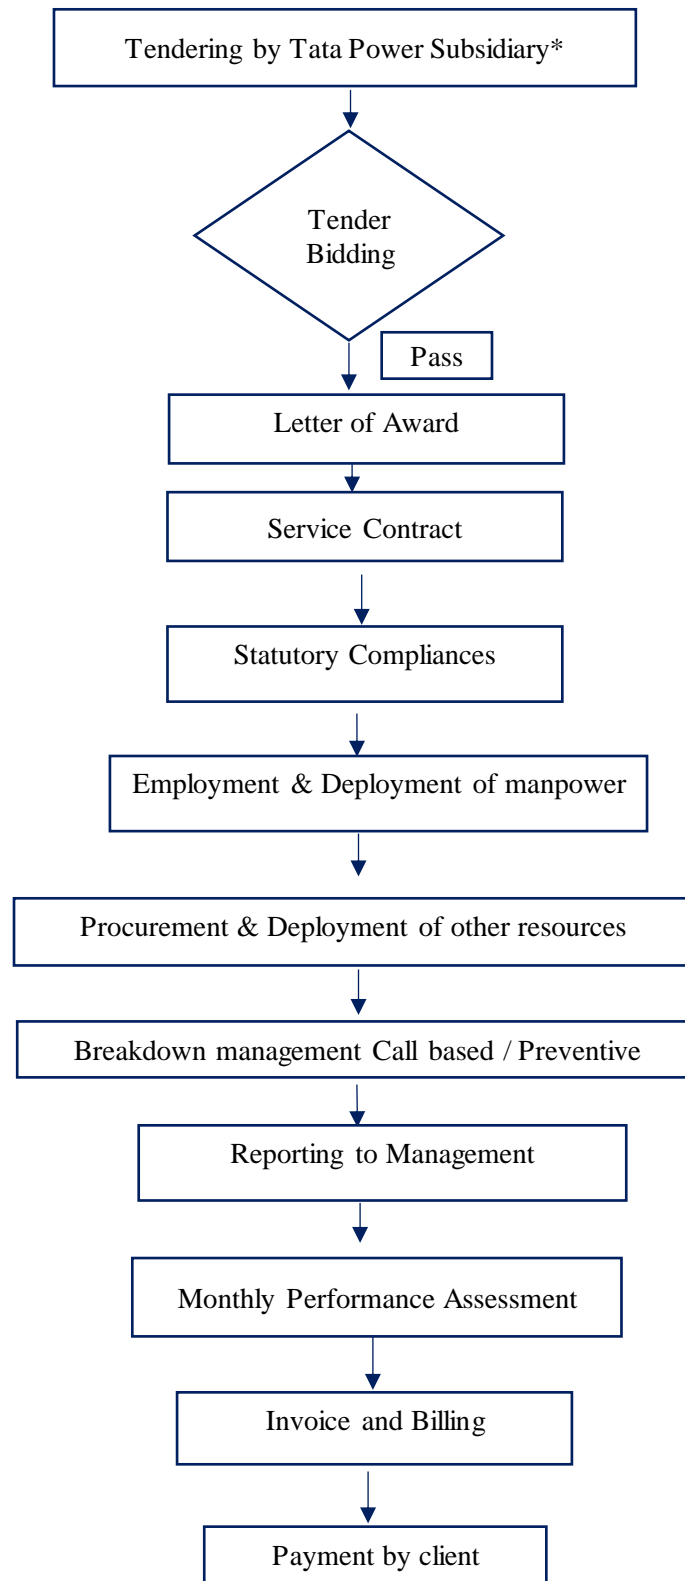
Tendering by Tata Power Subsidiary*

Tender Bidding

Pass

Letter of Award

Service Contract

Statutory Compliances

Employment & Deployment of manpower

Procurement & Deployment of other resources

Breakdown management Call based / Preventive

Reporting to Management

Monthly Performance Assessment

Invoice and Billing

Payment by client